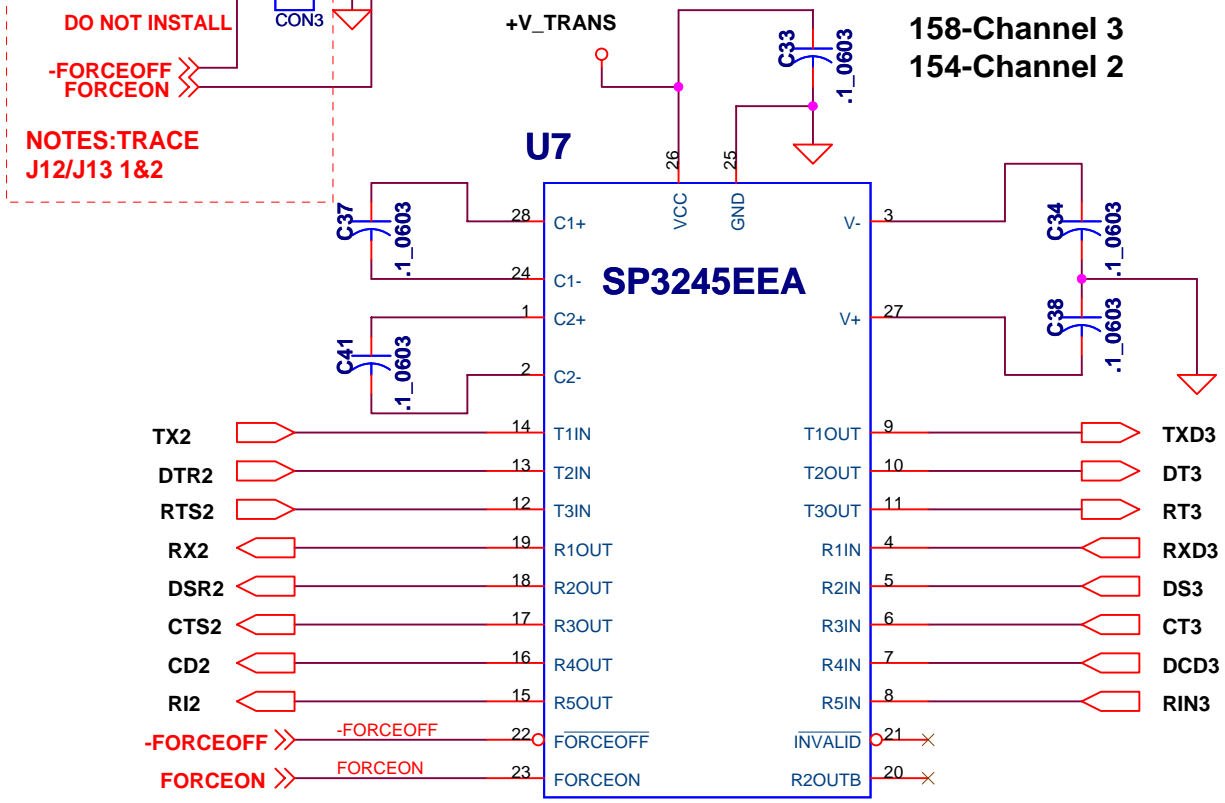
DO NOT INSTALL
CON3
-FORCEOFF
FORCEON
NOTES:TRACE J12/J13 1&2

+V_TRANS
C33
.1_0603
158-Channel 3
154-Channel 2

U7
26
25
VCC
GND
C37
.1_0603
28
C1+
24
C1-
SP3245EEA
1
C2+
C41
.1_0603
2
C2-
3
V-
C34
.1_0603
27
V+
C38
.1_0603

TX2
14
T1IN
T1OUT
9
TXD3
DTR2
13
T2IN
T2OUT
10
DT3
RTS2
12
T3IN
T3OUT
11
RT3
RX2
19
R1OUT
R1IN
4
RXD3
DSR2
18
R2OUT
R2IN
5
DS3
CTS2
17
R3OUT
R3IN
6
CT3
CD2
16
R4OUT
R4IN
7
DCD3
RI2
15
R5OUT
R5IN
8
RIN3
-FORCEOFF
-FORCEOFF
22
$\overline{FORCEOFF}$
$\overline{INVALID}$
21
FORCEON
FORCEON
23
FORCEON
R2OUTB
20